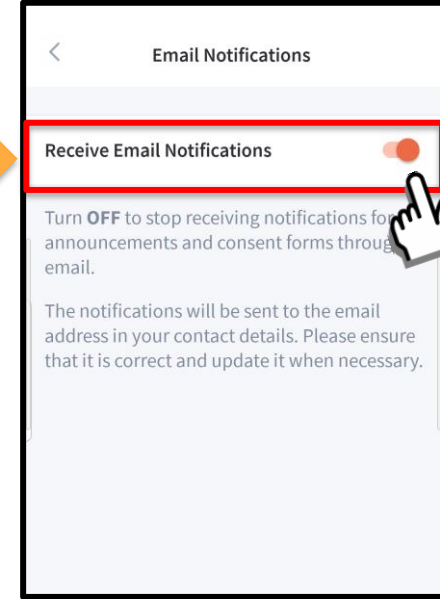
<

Email Notifications

Receive Email Notifications

Turn **OFF** to stop receiving notifications fo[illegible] announcements and consent forms throug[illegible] email.

The notifications will be sent to the email address in your contact details. Please ensure that it is correct and update it when necessary.